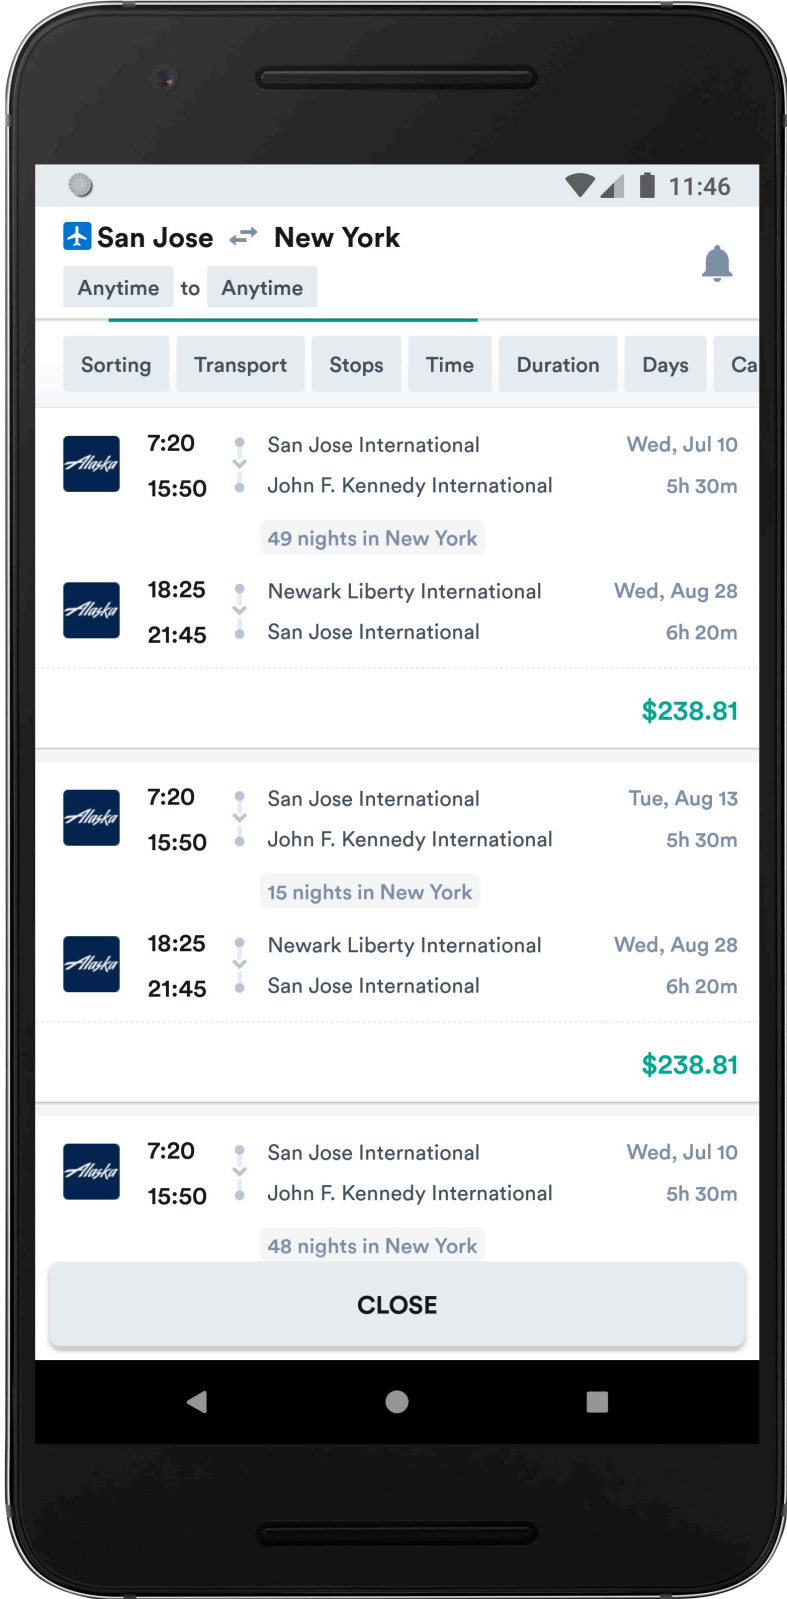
11:46

San Jose New York

Anytime to Anytime

Sorting Transport Stops Time Duration Days Ca

Alaska 7:20 15:50 San Jose International John F. Kennedy International Wed, Jul 10 5h 30m

49 nights in New York

Alaska 18:25 21:45 Newark Liberty International San Jose International Wed, Aug 28 6h 20m

$238.81

Alaska 7:20 15:50 San Jose International John F. Kennedy International Tue, Aug 13 5h 30m

15 nights in New York

Alaska 18:25 21:45 Newark Liberty International San Jose International Wed, Aug 28 6h 20m

$238.81

Alaska 7:20 15:50 San Jose International John F. Kennedy International Wed, Jul 10 5h 30m

48 nights in New York

CLOSE